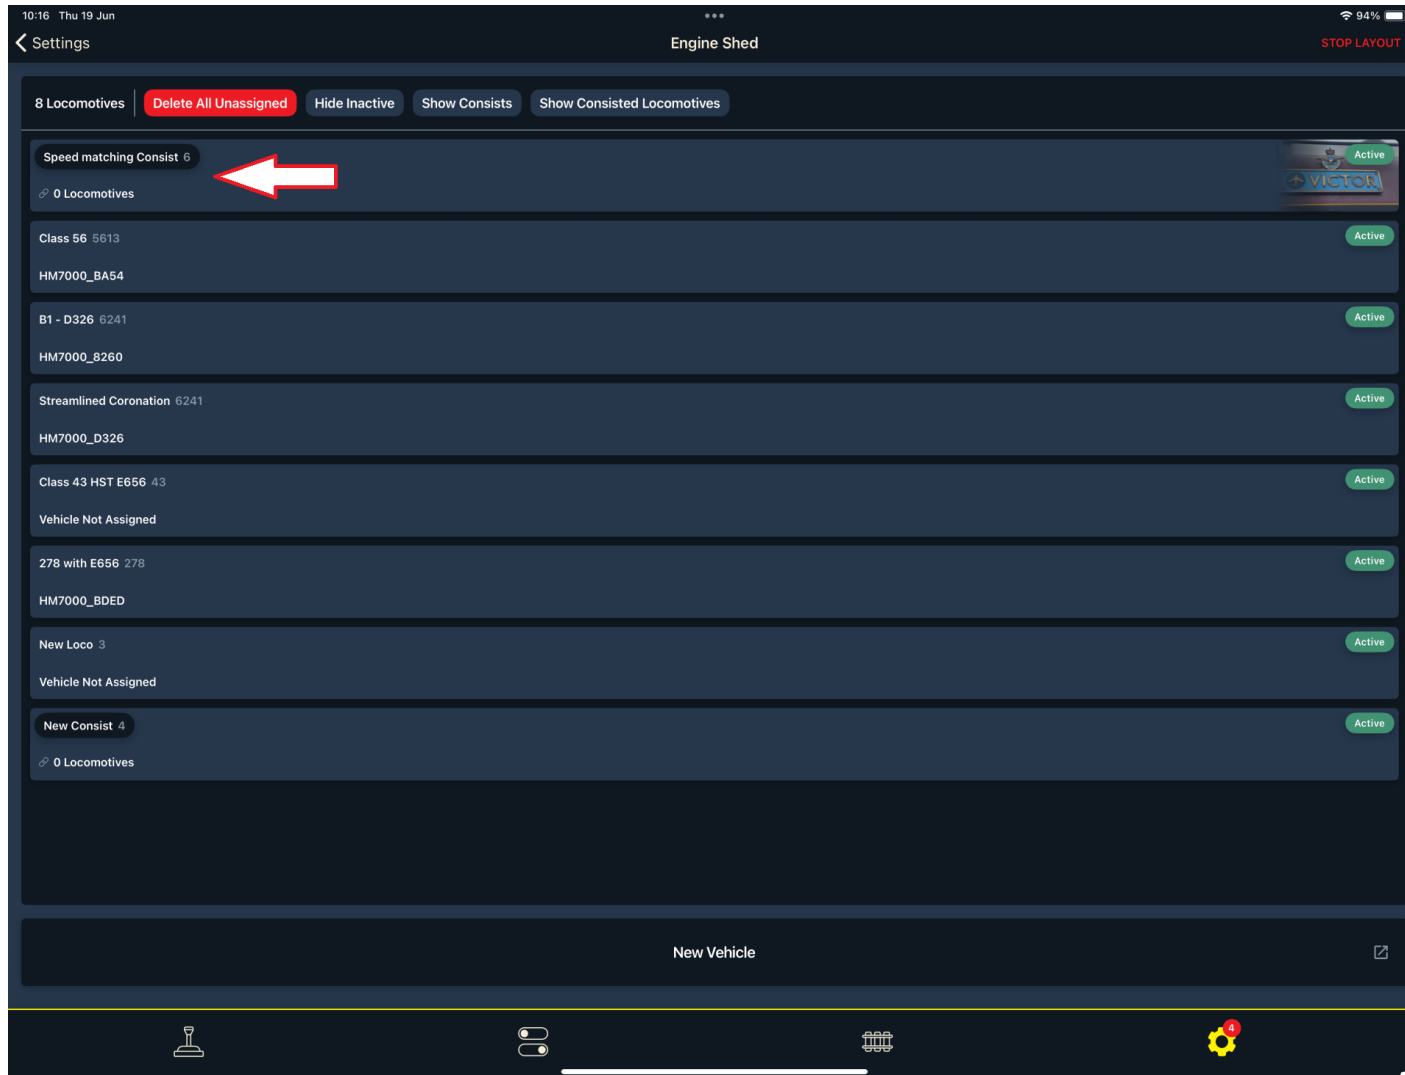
10:16 Thu 19 Jun

94%

Settings

Engine Shed

STOP LAYOUT

8 Locomotives

Delete All Unassigned

Hide Inactive

Show Consists

Show Consisted Locomotives

Speed matching Consist 6

0 Locomotives

VICTOR

Active

Class 56 5613

HM7000_BA54

Active

B1 - D326 6241

HM7000_8260

Active

Streamlined Coronation 6241

HM7000_D326

Active

Class 43 HST E656 43

Vehicle Not Assigned

Active

278 with E656 278

HM7000_BDED

Active

New Loco 3

Vehicle Not Assigned

Active

New Consist 4

0 Locomotives

Active

New Vehicle

4